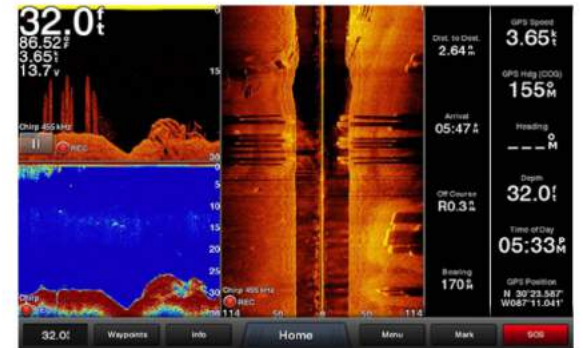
32.0ft
86.52°F
3.65kt
13.7v

15

Chirp 455 kHz
REC
20

5
10
15
20
25
Chirp
30

Chirp 455 kHz
REC
114 50 0 50 114

Dist. to Dest.
2.64 nm

Arrival
05:47 pm

Off Course
R0.3 nm

Bearing
170°M

GPS Speed
3.65kt

GPS Hdg (COG)
155°M

Heading
---°M

Depth
32.0ft

Time of Day
05:33pm

GPS Position
N 30°23.587'
W087°11.041'

32.0
Waypoints
Info
Home
Menu
Mark
SOS